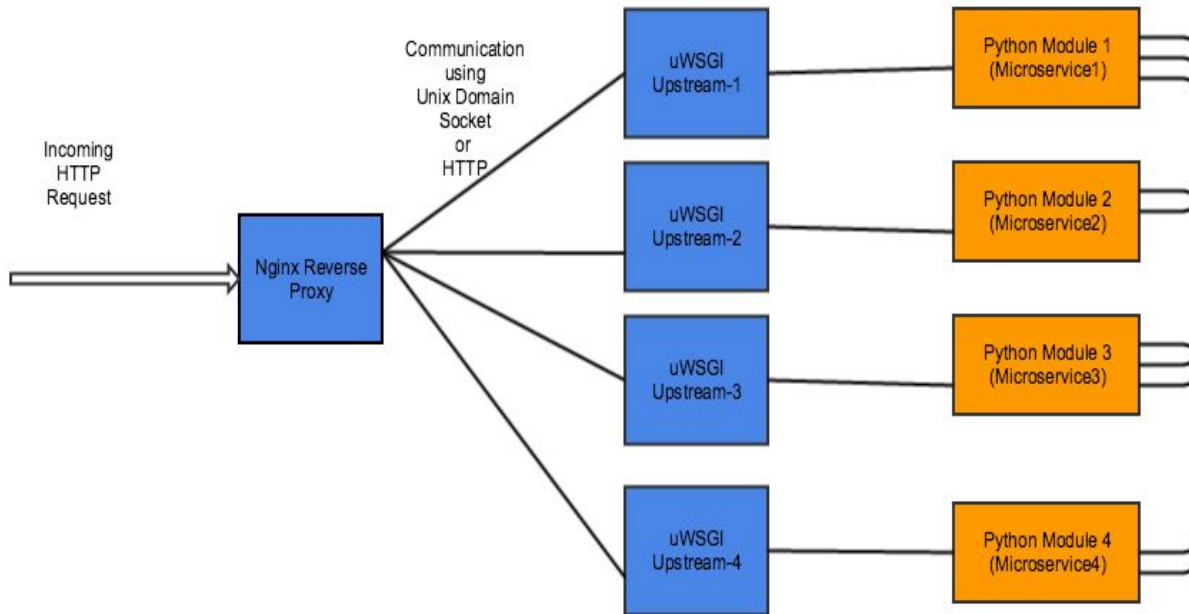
Incoming HTTP Request

Nginx Reverse Proxy

Communication using Unix Domain Socket or HTTP

uWSGI Upstream-1

uWSGI Upstream-2

uWSGI Upstream-3

uWSGI Upstream-4

Python Module 1 (Microservice1)

Python Module 2 (Microservice2)

Python Module 3 (Microservice3)

Python Module 4 (Microservice4)